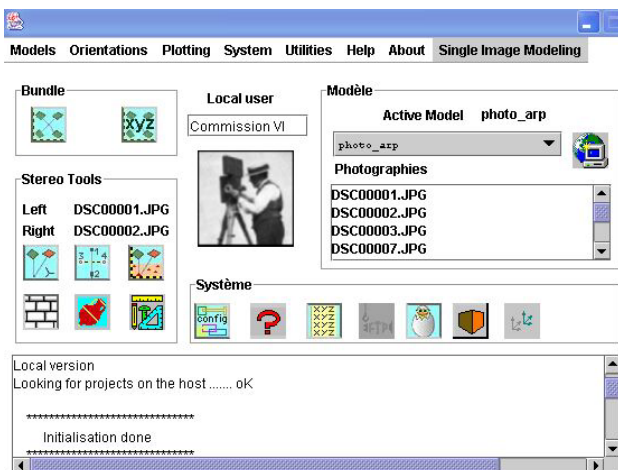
Models Orientations Plotting System Utilities Help About Single Image Modeling

Bundle

XYZ

Local user

Commission VI

Modèle

Active Model photo_arp

photo_arp

Photographies

DSC00001.JPG
DSC00002.JPG
DSC00003.JPG
DSC00007.JPG

Stereo Tools

Left DSC00001.JPG
Right DSC00002.JPG

Système

config

Local version
Looking for projects on the host ....... oK

******************************
Initialisation done
******************************